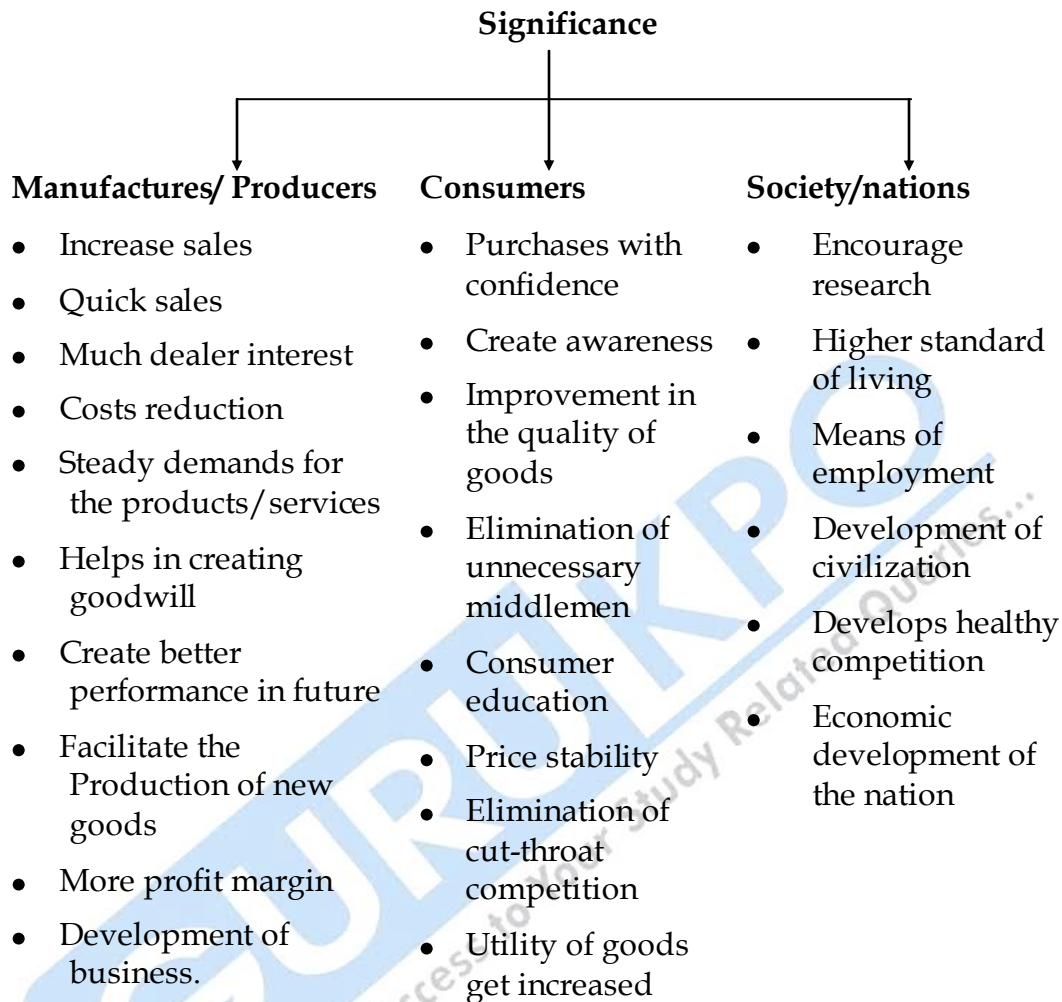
Significance

Manufactures/ Producers

- Increase sales
- Quick sales
- Much dealer interest
- Costs reduction
- Steady demands for the products/services
- Helps in creating goodwill
- Create better performance in future
- Facilitate the Production of new goods
- More profit margin
- Development of business.

Consumers

- Purchases with confidence
- Create awareness
- Improvement in the quality of goods
- Elimination of unnecessary middlemen
- Consumer education
- Price stability
- Elimination of cut-throat competition
- Utility of goods get increased

Society/nations

- Encourage research
- Higher standard of living
- Means of employment
- Development of civilization
- Develops healthy competition
- Economic development of the nation

GURUKPO
Access to your Study Related Queries...